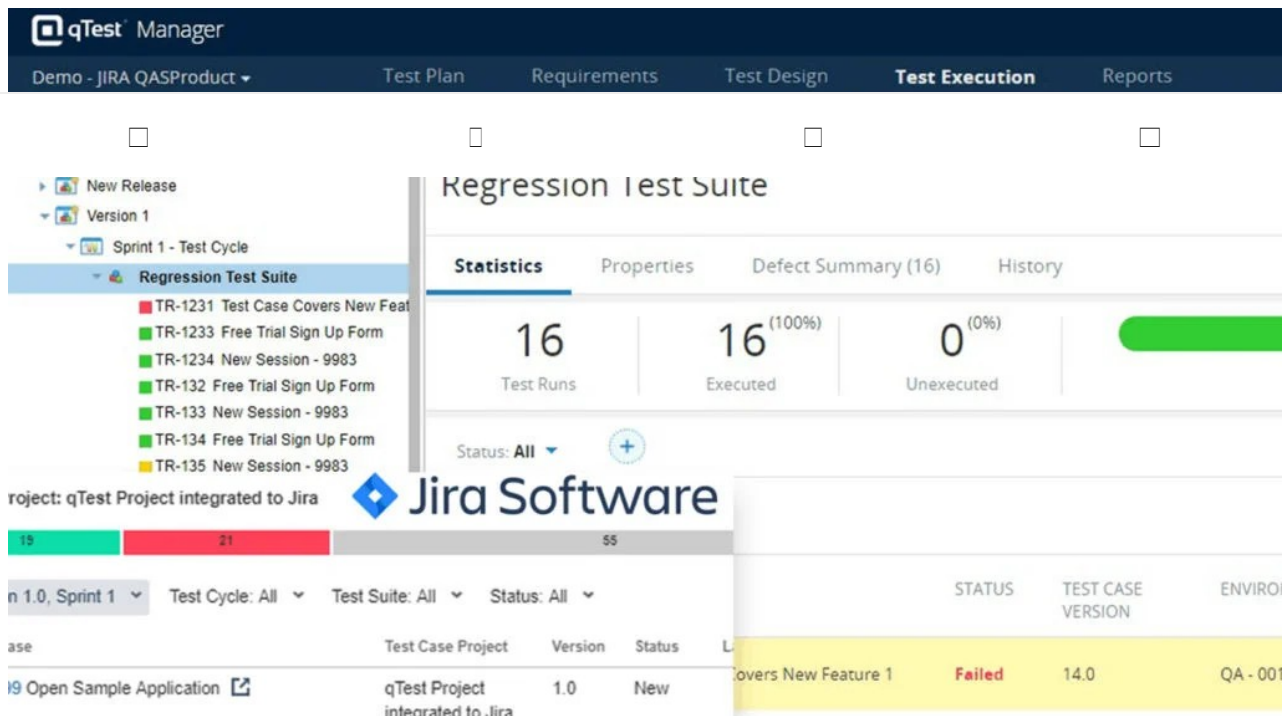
qTest Manager
Demo - JIRA QASProduct
Test Plan
Requirements
Test Design
Test Execution
Reports

New Release
Version 1
Sprint 1 - Test Cycle
Regression Test Suite
TR-1231 Test Case Covers New Feat
TR-1233 Free Trial Sign Up Form
TR-1234 New Session - 9983
TR-132 Free Trial Sign Up Form
TR-133 New Session - 9983
TR-134 Free Trial Sign Up Form
TR-135 New Session - 9983

Regression Test Suite
Statistics
Properties
Defect Summary (16)
History
16
Test Runs
16$^{(100\%)}$
Executed
0$^{(0\%)}$
Unexecuted
Status: All

roject: qTest Project integrated to Jira
Jira Software
19
21
55
n 1.0, Sprint 1
Test Cycle: All
Test Suite: All
Status: All

| ase | Test Case Project | Version | Status | L |
|---|---|---|---|---|
| 9 Open Sample Application | qTest Project integrated to Jira | 1.0 | New | |

| | STATUS | TEST CASE VERSION | ENVIRO |
|---|---|---|---|
| overs New Feature 1 | Failed | 14.0 | QA - 001 |